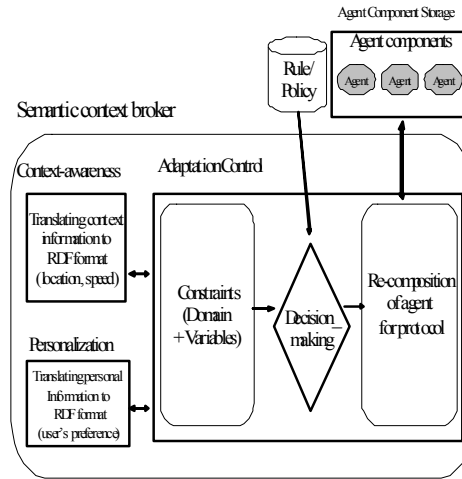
Agent Component Storage

Agent components

Agent

Agent

Agent

Rule/ Policy

Semantic context broker

Context-awareness

Translating context information to RDF format (location, speed)

Personalization

Translating personal Information to RDF format (user's preference)

Adaptation Control

Constraints (Domain +Variables)

Decision_ making

Re-composition of agent for protocol